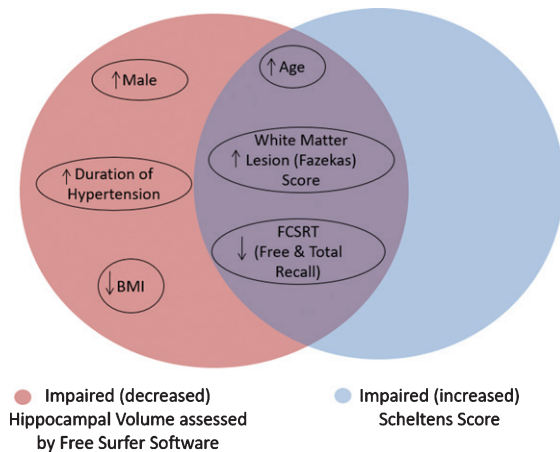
↑Male

↑Age

↑ Duration of Hypertension

White Matter ↑ Lesion (Fazekas) Score

FCSRT ↓ (Free & Total Recall)

↓BMI

Impaired (decreased) Hippocampal Volume assessed by Free Surfer Software

Impaired (increased) Scheltens Score